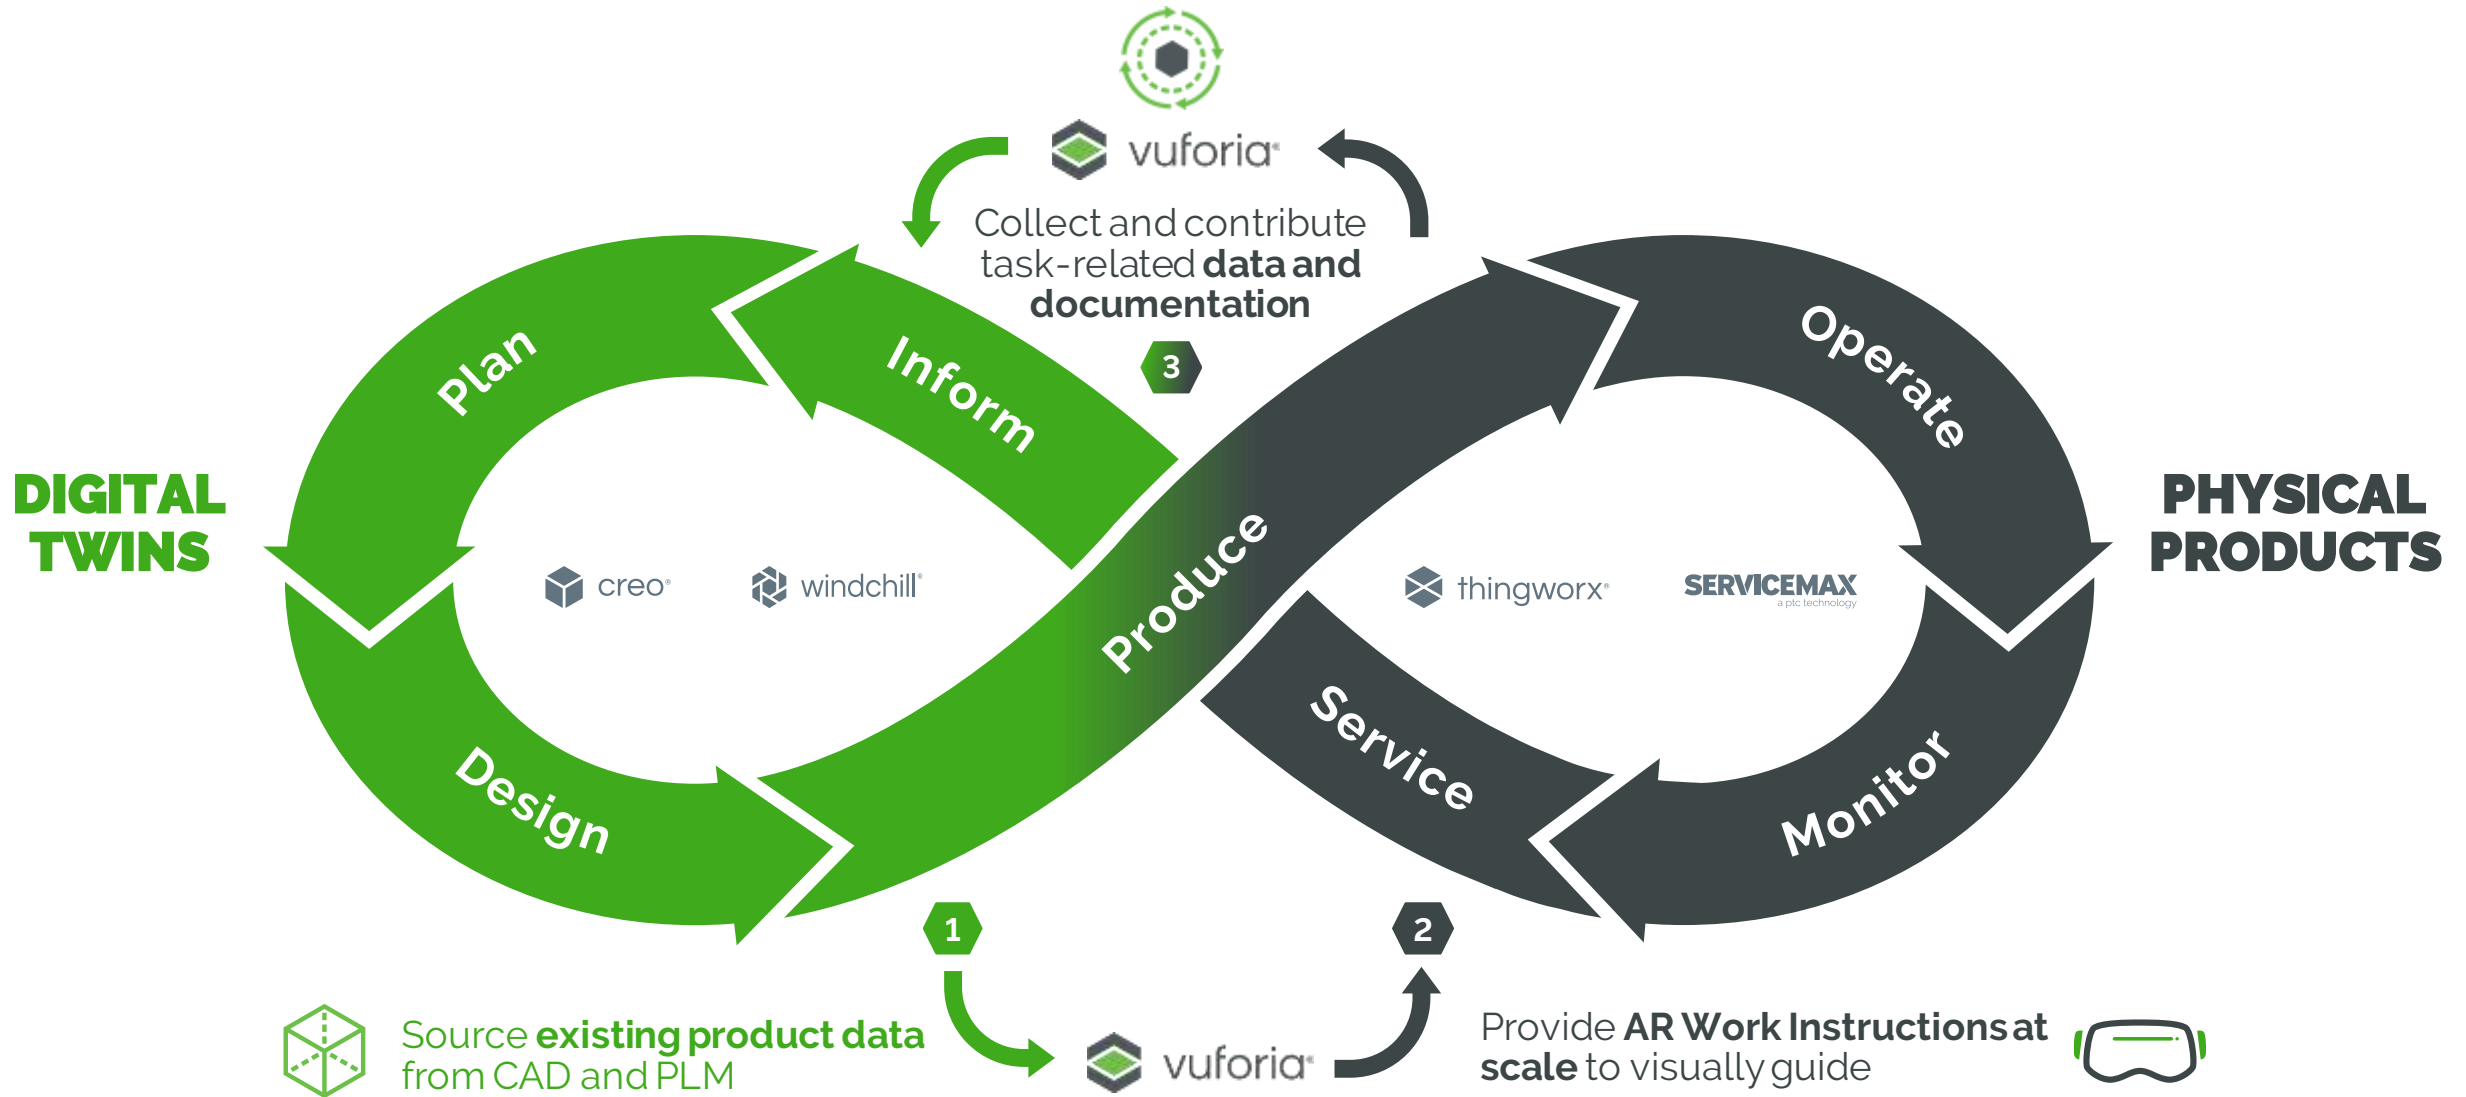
vuforia

Collect and contribute task-related **data and documentation**

3

DIGITAL TWINS

Plan

Inform

Design

Produce

creo

windchill

Operate

Service

Monitor

thingworx

SERVICEMAX
a ptc technology

PHYSICAL PRODUCTS

1

2

Source **existing product data** from CAD and PLM

vuforia

Provide **AR Work Instructions at scale** to visually guide